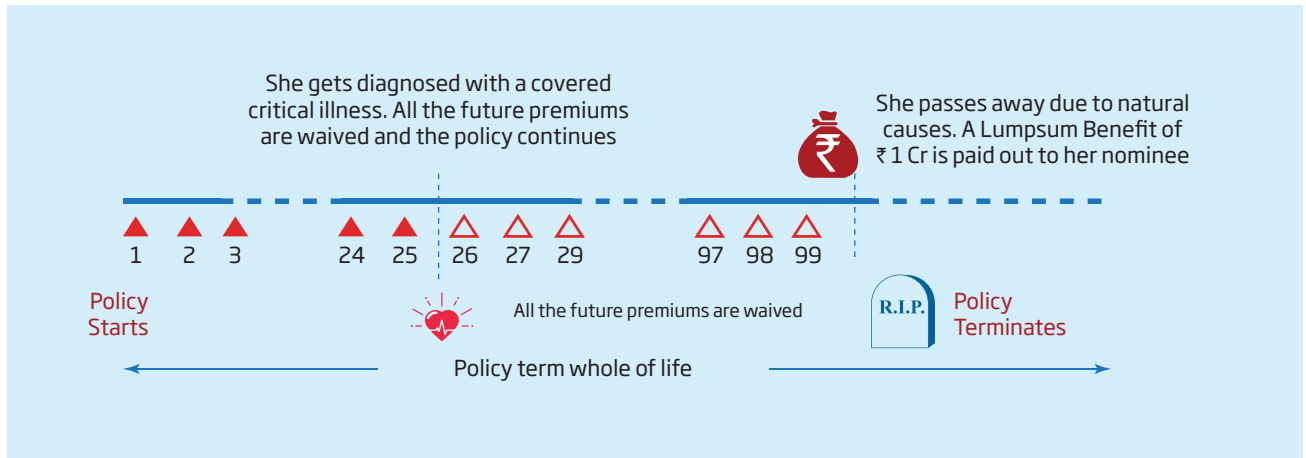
She gets diagnosed with a covered critical illness. All the future premiums are waived and the policy continues

₹

She passes away due to natural causes. A Lumpsum Benefit of ₹ 1 Cr is paid out to her nominee

1 2 3 24 25 26 27 29 97 98 99

Policy Starts

All the future premiums are waived

R.I.P.

Policy Terminates

Policy term whole of life